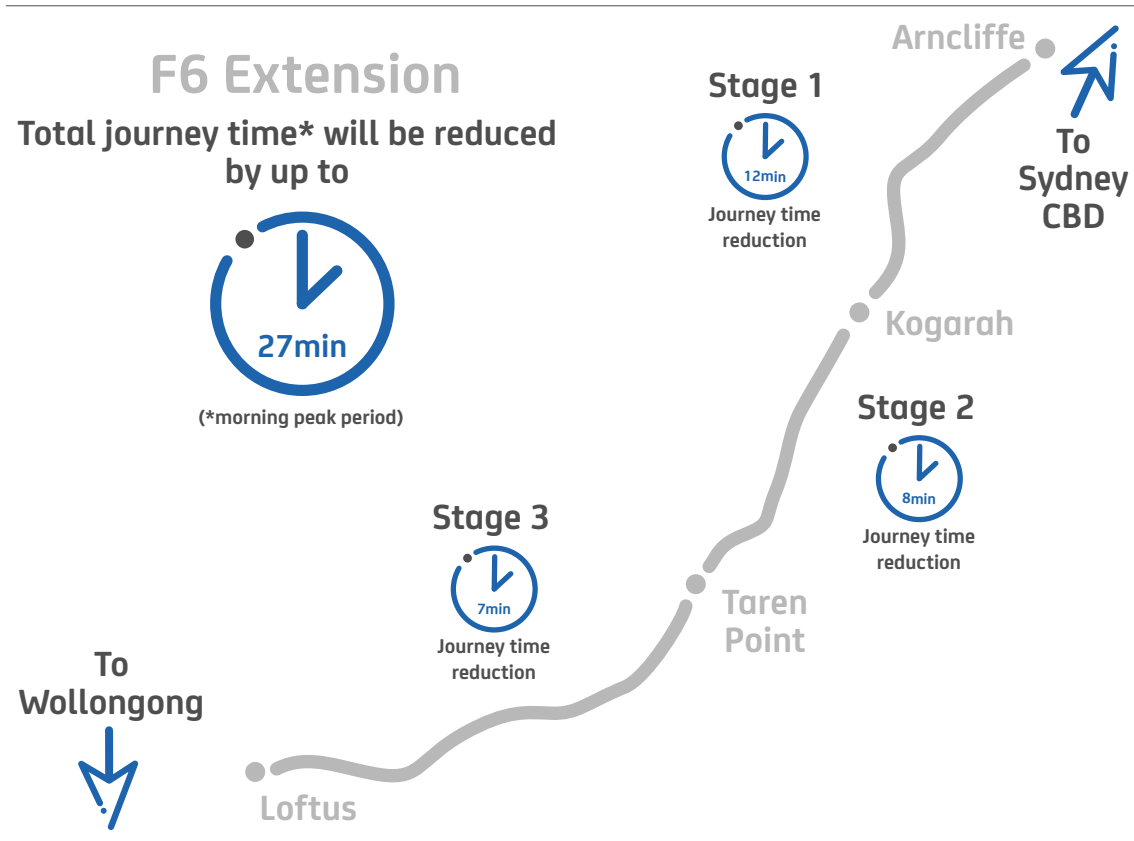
F6 Extension

Total journey time* will be reduced by up to

27min

(*morning peak period)

Arncliffe

To Sydney CBD

Stage 1

12min

Journey time reduction

Kogarah

Stage 2

8min

Journey time reduction

Stage 3

7min

Journey time reduction

Taren Point

To Wollongong

Loftus